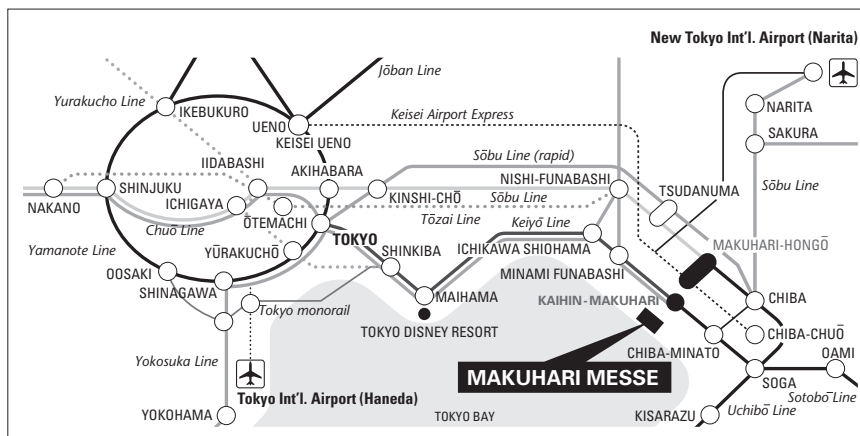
New Tokyo Int'l. Airport (Narita)

Jōban Line

Yurakucho Line

IKEBUKURO

UENO

KEISEI UENO

Keisei Airport Express

NARITA

SAKURA

Sōbu Line

IIDABASHI

AKIHABARA

Sōbu Line (rapid)

NISHI-FUNABASHI

TSUDANUMA

NAKANO

SHINJUKU

ICHIGAYA

KINSHI-CHŌ

Sōbu Line

ŌTEMACHI

Tōzai Line

Keiyō Line

Chuō Line

MAKUHARI-HONGŌ

Yamanote Line

YŪRAKUCHŌ

TOKYO

SHINKIBA

ICHIKAWA SHIOHAMA

OOSAKI

MINAMI FUNABASHI

SHINAGAWA

MAIHAMA

KAIHIN-MAKUHARI

CHIBA

Tokyo monorail

TOKYO DISNEY RESORT

CHIBA-CHUŌ

Yokosuka Line

CHIBA-MINATO

OAMI

MAKUHARI MESSE

SOGA

Sotobō Line

Tokyo Int'l. Airport (Haneda)

YOKOHAMA

TOKYO BAY

KISARAZU

Uchibō Line